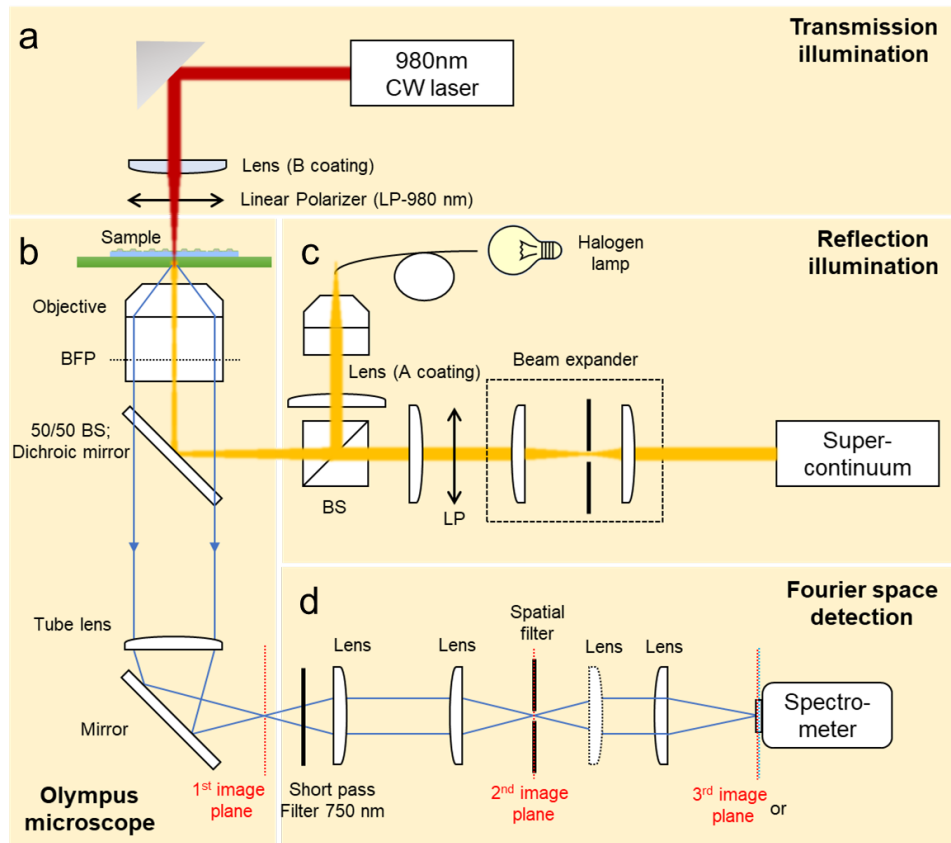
a

Transmission illumination

980nm CW laser

Lens (B coating)

Linear Polarizer (LP-980 nm)

b

Sample

Objective

BFP

50/50 BS; Dichroic mirror

Tube lens

Mirror

Olympus microscope

$1^{st}$ image plane

c

Halogen lamp

Reflection illumination

Lens (A coating)

Beam expander

BS

LP

Super-continuum

d

Fourier space detection

Lens

Lens

Spatial filter

Lens

Lens

Spectro-meter

Short pass Filter 750 nm

$2^{nd}$ image plane

$3^{rd}$ image plane

or